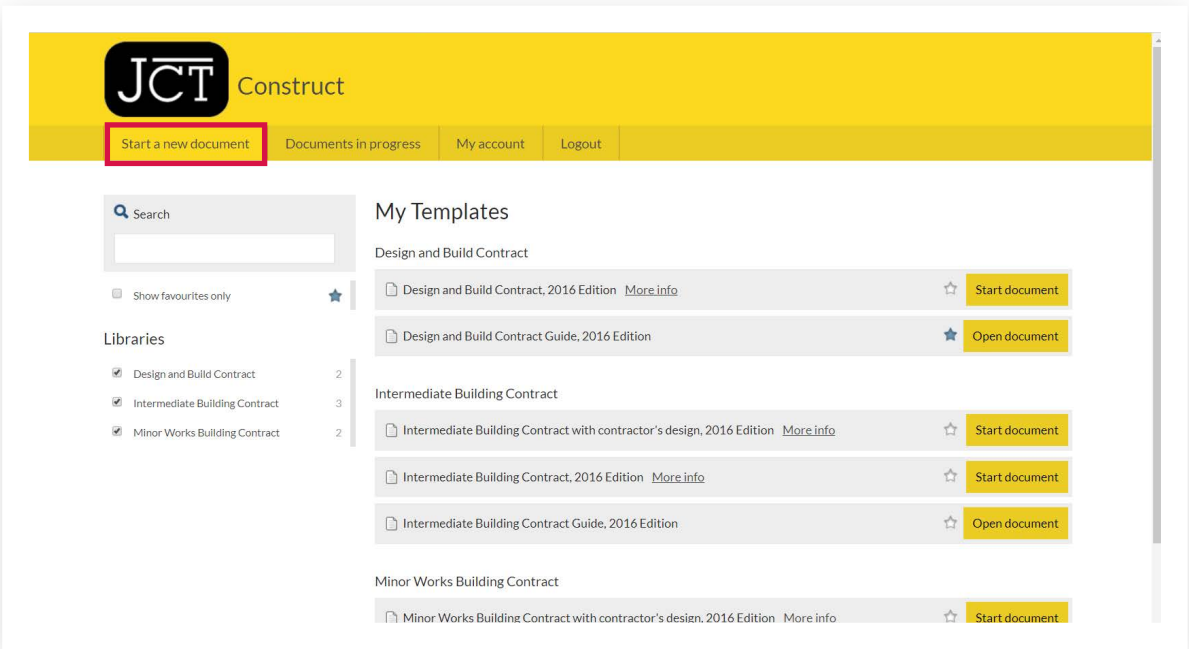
JCT Construct

Start a new document | Documents in progress | My account | Logout

Search

Show favourites only

Libraries

Design and Build Contract 2
Intermediate Building Contract 3
Minor Works Building Contract 2

My Templates

Design and Build Contract

Design and Build Contract, 2016 Edition More info Start document

Design and Build Contract Guide, 2016 Edition Open document

Intermediate Building Contract

Intermediate Building Contract with contractor's design, 2016 Edition More info Start document

Intermediate Building Contract, 2016 Edition More info Start document

Intermediate Building Contract Guide, 2016 Edition Open document

Minor Works Building Contract

Minor Works Building Contract with contractor's design, 2016 Edition More info Start document